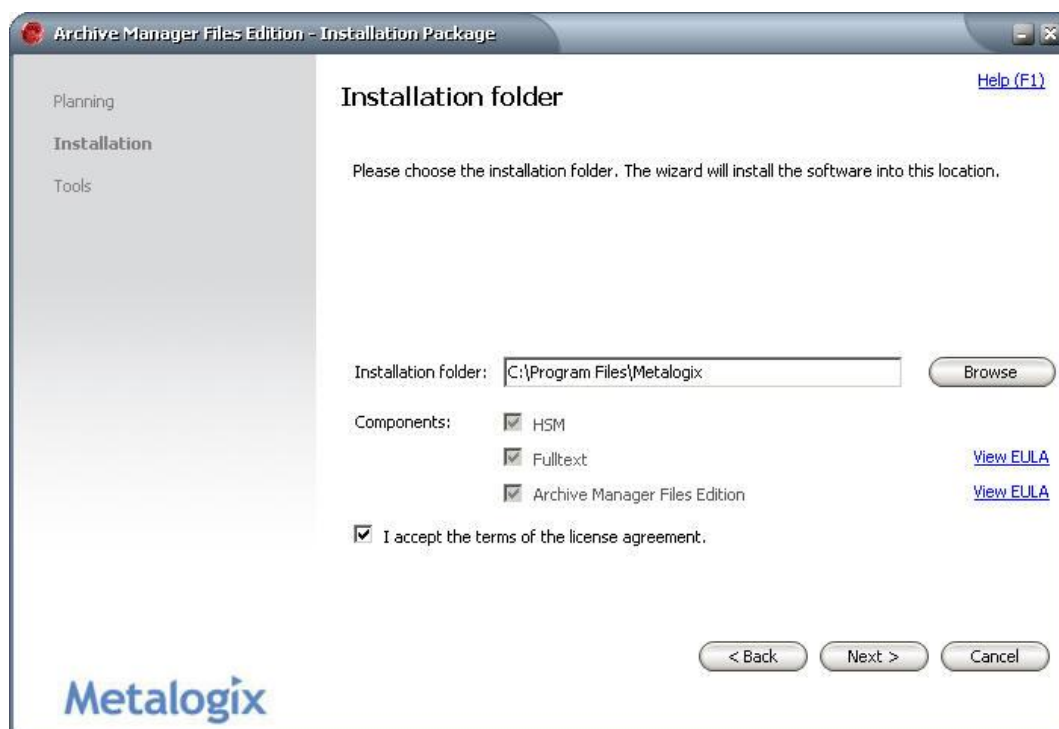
Archive Manager Files Edition - Installation Package

Planning

Installation

Tools

Installation folder

Help (F1)

Please choose the installation folder. The wizard will install the software into this location.

Installation folder: C:\Program Files\Metalogix

Browse

Components: HSM

Fulltext

View EULA

Archive Manager Files Edition

View EULA

I accept the terms of the license agreement.

< Back

Next >

Cancel

Metalogix